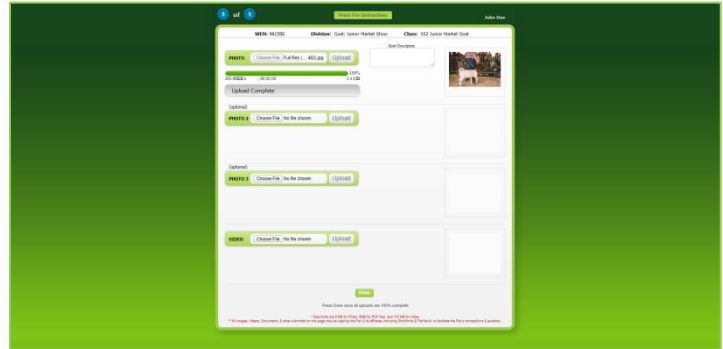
5 of 5

Press For Instructions

John Doe

WEN: 981500 Division: Goat: Junior Market Show Class: 002 Junior Market Goat

Short Description

PHOTO Choose File Full Res (...480).jpg Upload

100%

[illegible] 00:00:00 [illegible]

Upload Complete

(optional)

PHOTO 2 Choose File No file chosen Upload

(optional)

PHOTO 3 Choose File No file chosen Upload

VIDEO Choose File No file chosen Upload

Done

Press Done once all uploads are 100% complete.

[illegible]

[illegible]